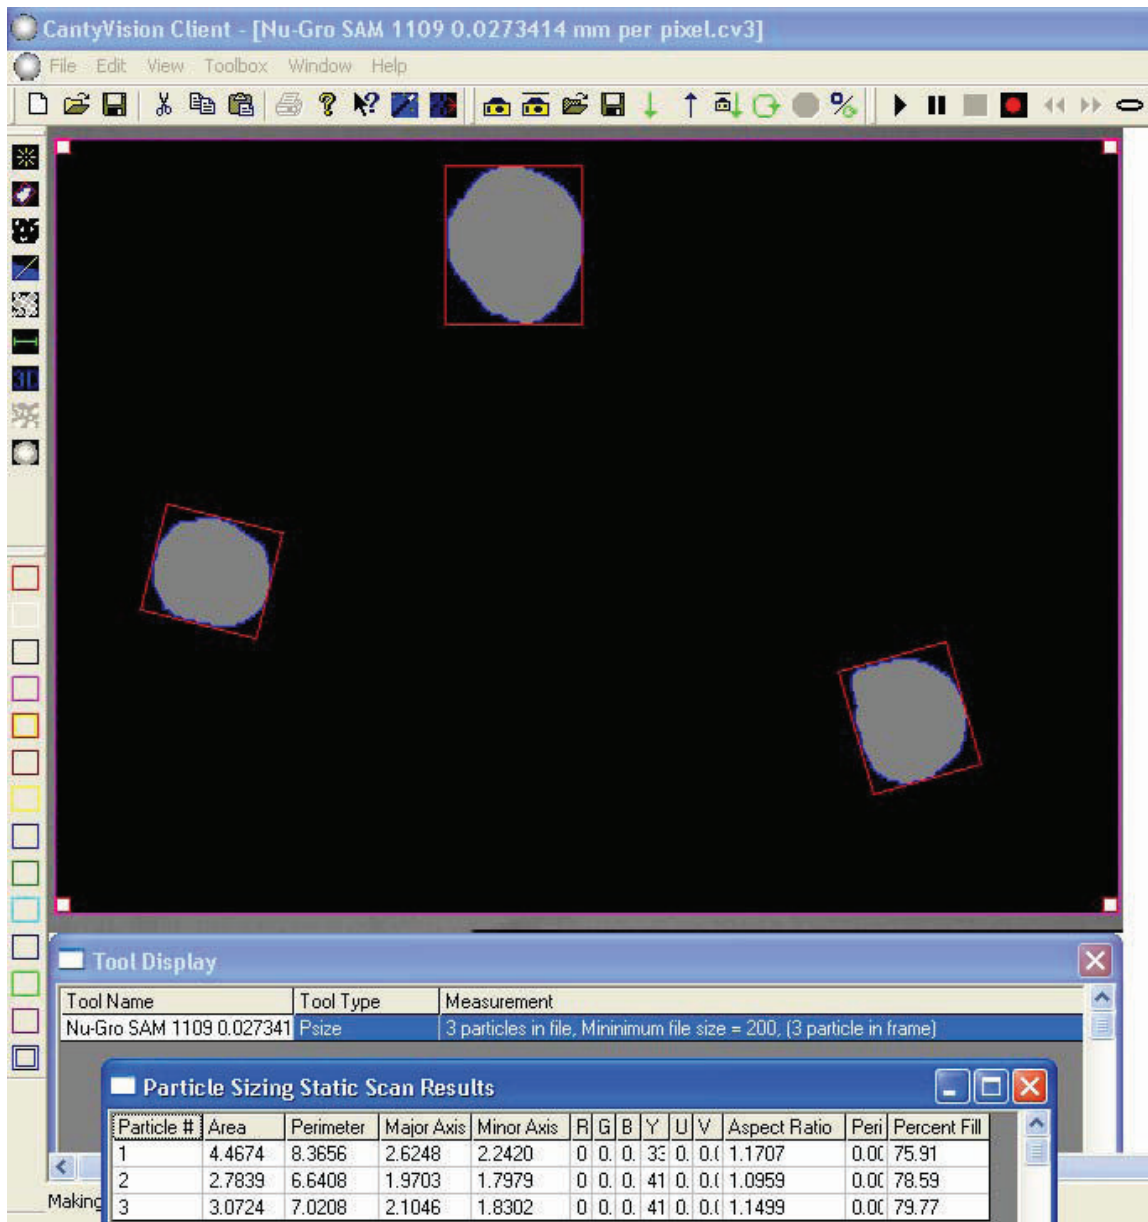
CantyVision Client - [Nu-Gro SAM 1109 0.0273414 mm per pixel.cv3]

File Edit View Toolbox Window Help

3D

Tool Display

| Tool Name | Tool Type | Measurement |
|---|---|---|
| Nu-Gro SAM 1109 0.027341 | Psize | 3 particles in file, Mininimum file size = 200, (3 particle in frame) |

Particle Sizing Static Scan Results

| Particle # | Area | Perimeter | Major Axis | Minor Axis | R | G | B | Y | U | V | Aspect Ratio | Peri | Percent Fill |
|---|---|---|---|---|---|---|---|---|---|---|---|---|---|
| 1 | 4.4674 | 8.3656 | 2.6248 | 2.2420 | 0 | 0. | 0. | 3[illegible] | 0. | 0.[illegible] | 1.1707 | 0.0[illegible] | 75.91 |
| 2 | 2.7839 | 6.6408 | 1.9703 | 1.7979 | 0 | 0. | 0. | 41 | 0. | 0.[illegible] | 1.0959 | 0.0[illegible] | 78.59 |
| 3 | 3.0724 | 7.0208 | 2.1046 | 1.8302 | 0 | 0. | 0. | 41 | 0. | 0.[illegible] | 1.1499 | 0.0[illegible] | 79.77 |

Making